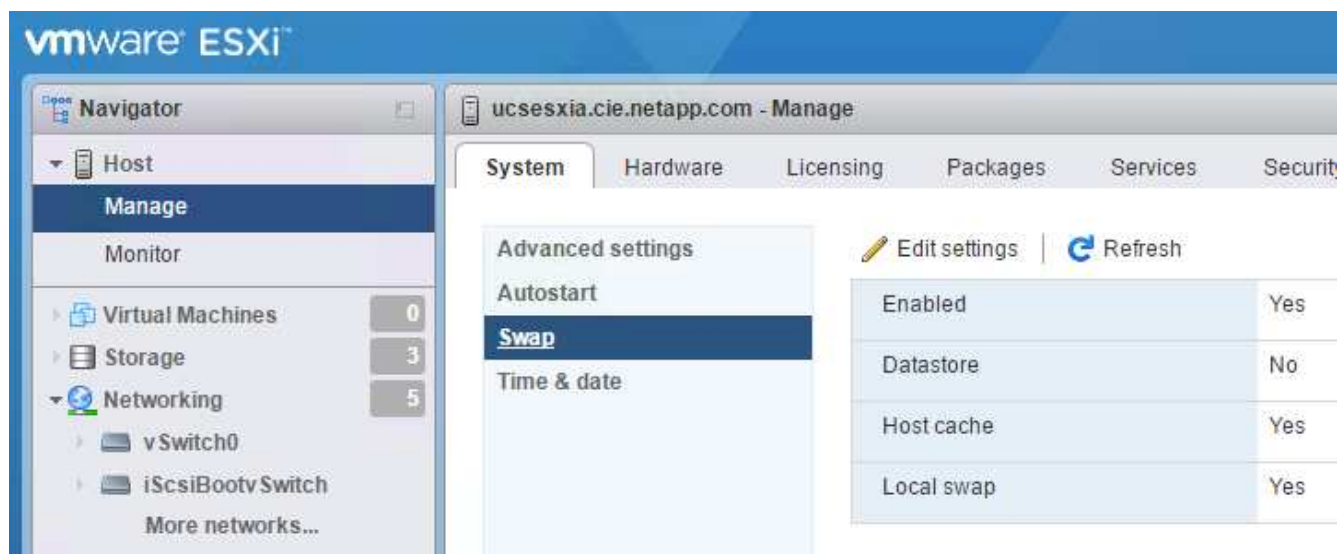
vmware ESXi

Navigator

Host

Manage

Monitor

Virtual Machines 0

Storage 3

Networking 5

vSwitch0

iScsiBootvSwitch

More networks...

ucsesxia.cie.netapp.com - Manage

System | Hardware | Licensing | Packages | Services | Security

Advanced settings

Autostart

Swap

Time & date

Edit settings | Refresh

| | |
|---|---|
| Enabled | Yes |
| Datastore | No |
| Host cache | Yes |
| Local swap | Yes |